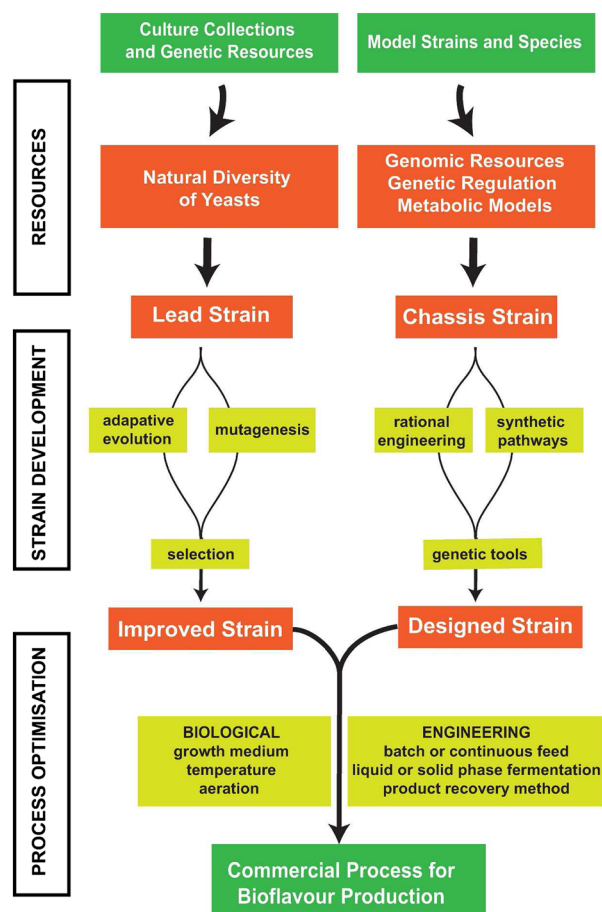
RESOURCES

STRAIN DEVELOPMENT

PROCESS OPTIMISATION

Culture Collections and Genetic Resources

Model Strains and Species

Natural Diversity of Yeasts

Genomic Resources
Genetic Regulation
Metabolic Models

Lead Strain

Chassis Strain

adapative evolution

mutagenesis

rational engineering

synthetic pathways

selection

genetic tools

Improved Strain

Designed Strain

BIOLOGICAL
growth medium
temperature
aeration

ENGINEERING
batch or continuous feed
liquid or solid phase fermentation
product recovery method

Commercial Process for Bioflavour Production